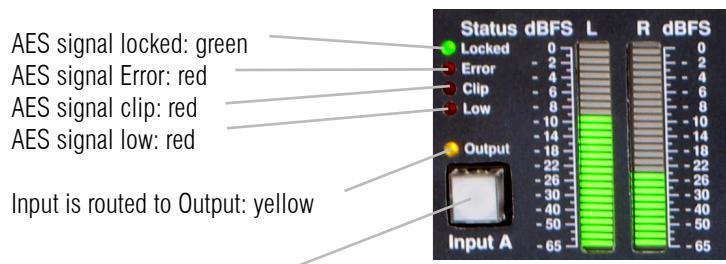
AES signal locked: green
AES signal Error: red
AES signal clip: red
AES signal low: red

Input is routed to Output: yellow

Status dBFS L R dBFS

Locked
Error
Clip
Low

Output

Input A

0
2
4
6
8
10
14
18
22
26
30
40
50
65

0
2
4
6
8
10
14
18
22
26
30
40
50
65